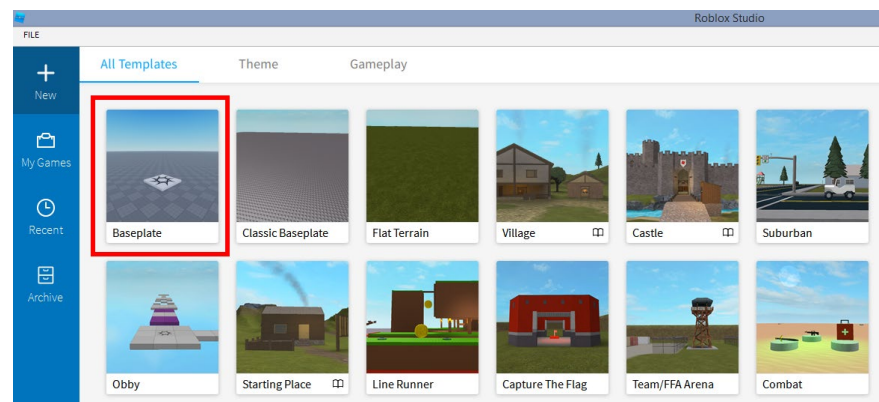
Roblox Studio

FILE

New

My Games

Recent

Archive

All Templates

Theme

Gameplay

Baseplate

Classic Baseplate

Flat Terrain

Village

Castle

Suburban

Obby

Starting Place

Line Runner

Capture The Flag

Team/FFA Arena

Combat